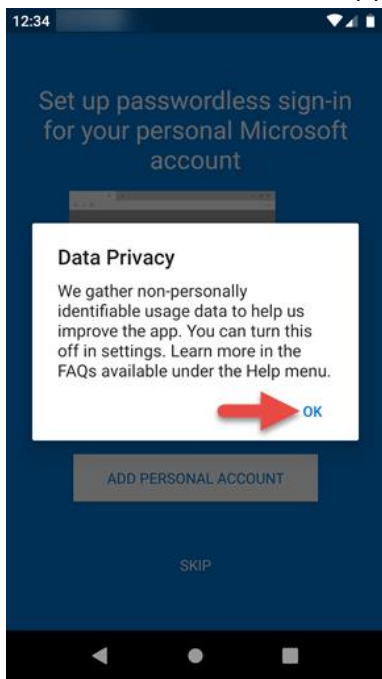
12:34

Set up passwordless sign-in for your personal Microsoft account

Data Privacy

We gather non-personally identifiable usage data to help us improve the app. You can turn this off in settings. Learn more in the FAQs available under the Help menu.

OK

ADD PERSONAL ACCOUNT

SKIP